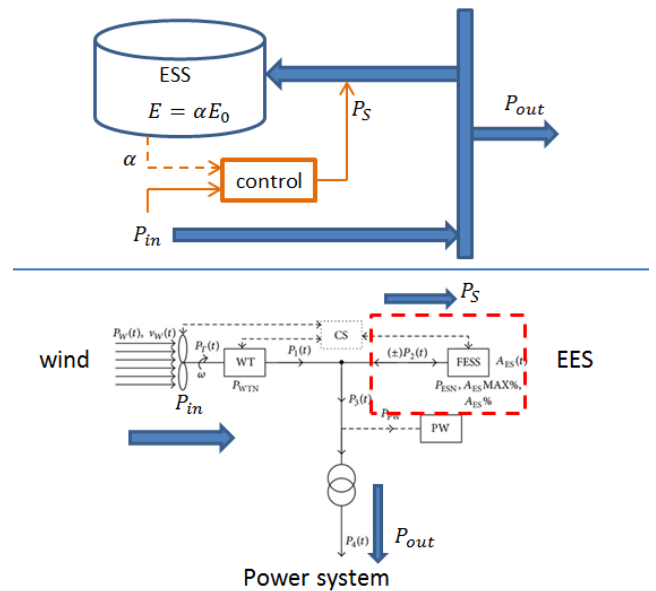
ESS

$E = \alpha E_0$

$P_S$

$P_{out}$

$\alpha$

control

$P_{in}$

$P_S$

$P_W(t)$, $v_W(t)$

CS

wind

$P_T(t)$

$\omega$

WT

$P_{WTN}$

$P_1(t)$

$(\pm)P_2(t)$

FESS

$A_{ES}(t)$

$P_{ESN}$, $A_{ES}$MAX%, $A_{ES}$%

EES

$P_{in}$

$P_3(t)$

$P_{PW}$

PW

$P_4(t)$

$P_{out}$

Power system